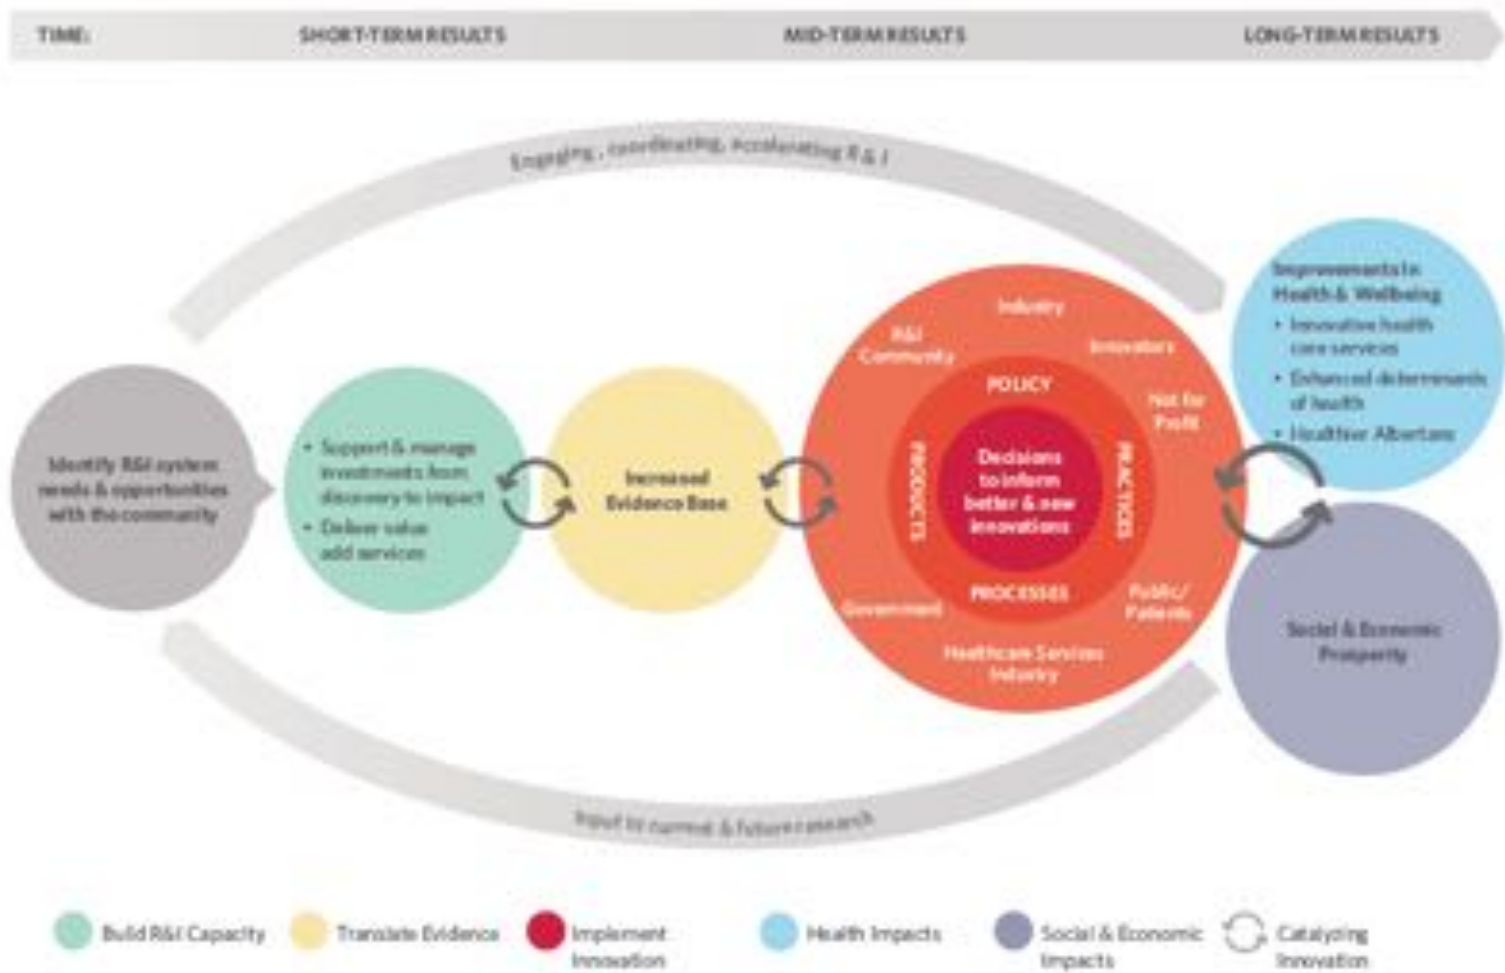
TIME: SHORT-TERM RESULTS MID-TERM RESULTS LONG-TERM RESULTS

Engaging, coordinating, accelerating R & I

Identify R&I system needs & opportunities with the community

• Support & manage investments from discovery to impact
• Deliver value add services

Increased Evidence Base

Industry
R&I Community
Innovators
Not for Profit
POLICY
PRODUCTS
PRACTICES
Decisions to inform better & new innovations
PROCESSES
Government
Public/ Patients
Healthcare Services Industry

Improvements in Health & Wellbeing
• Innovative health care services
• Enhanced determinants of health
• Healthier Albertans

Social & Economic Prosperity

Input to current & future research

Build R&I Capacity Translate Evidence Implement Innovation Health Impacts Social & Economic Impacts Catalyzing Innovation